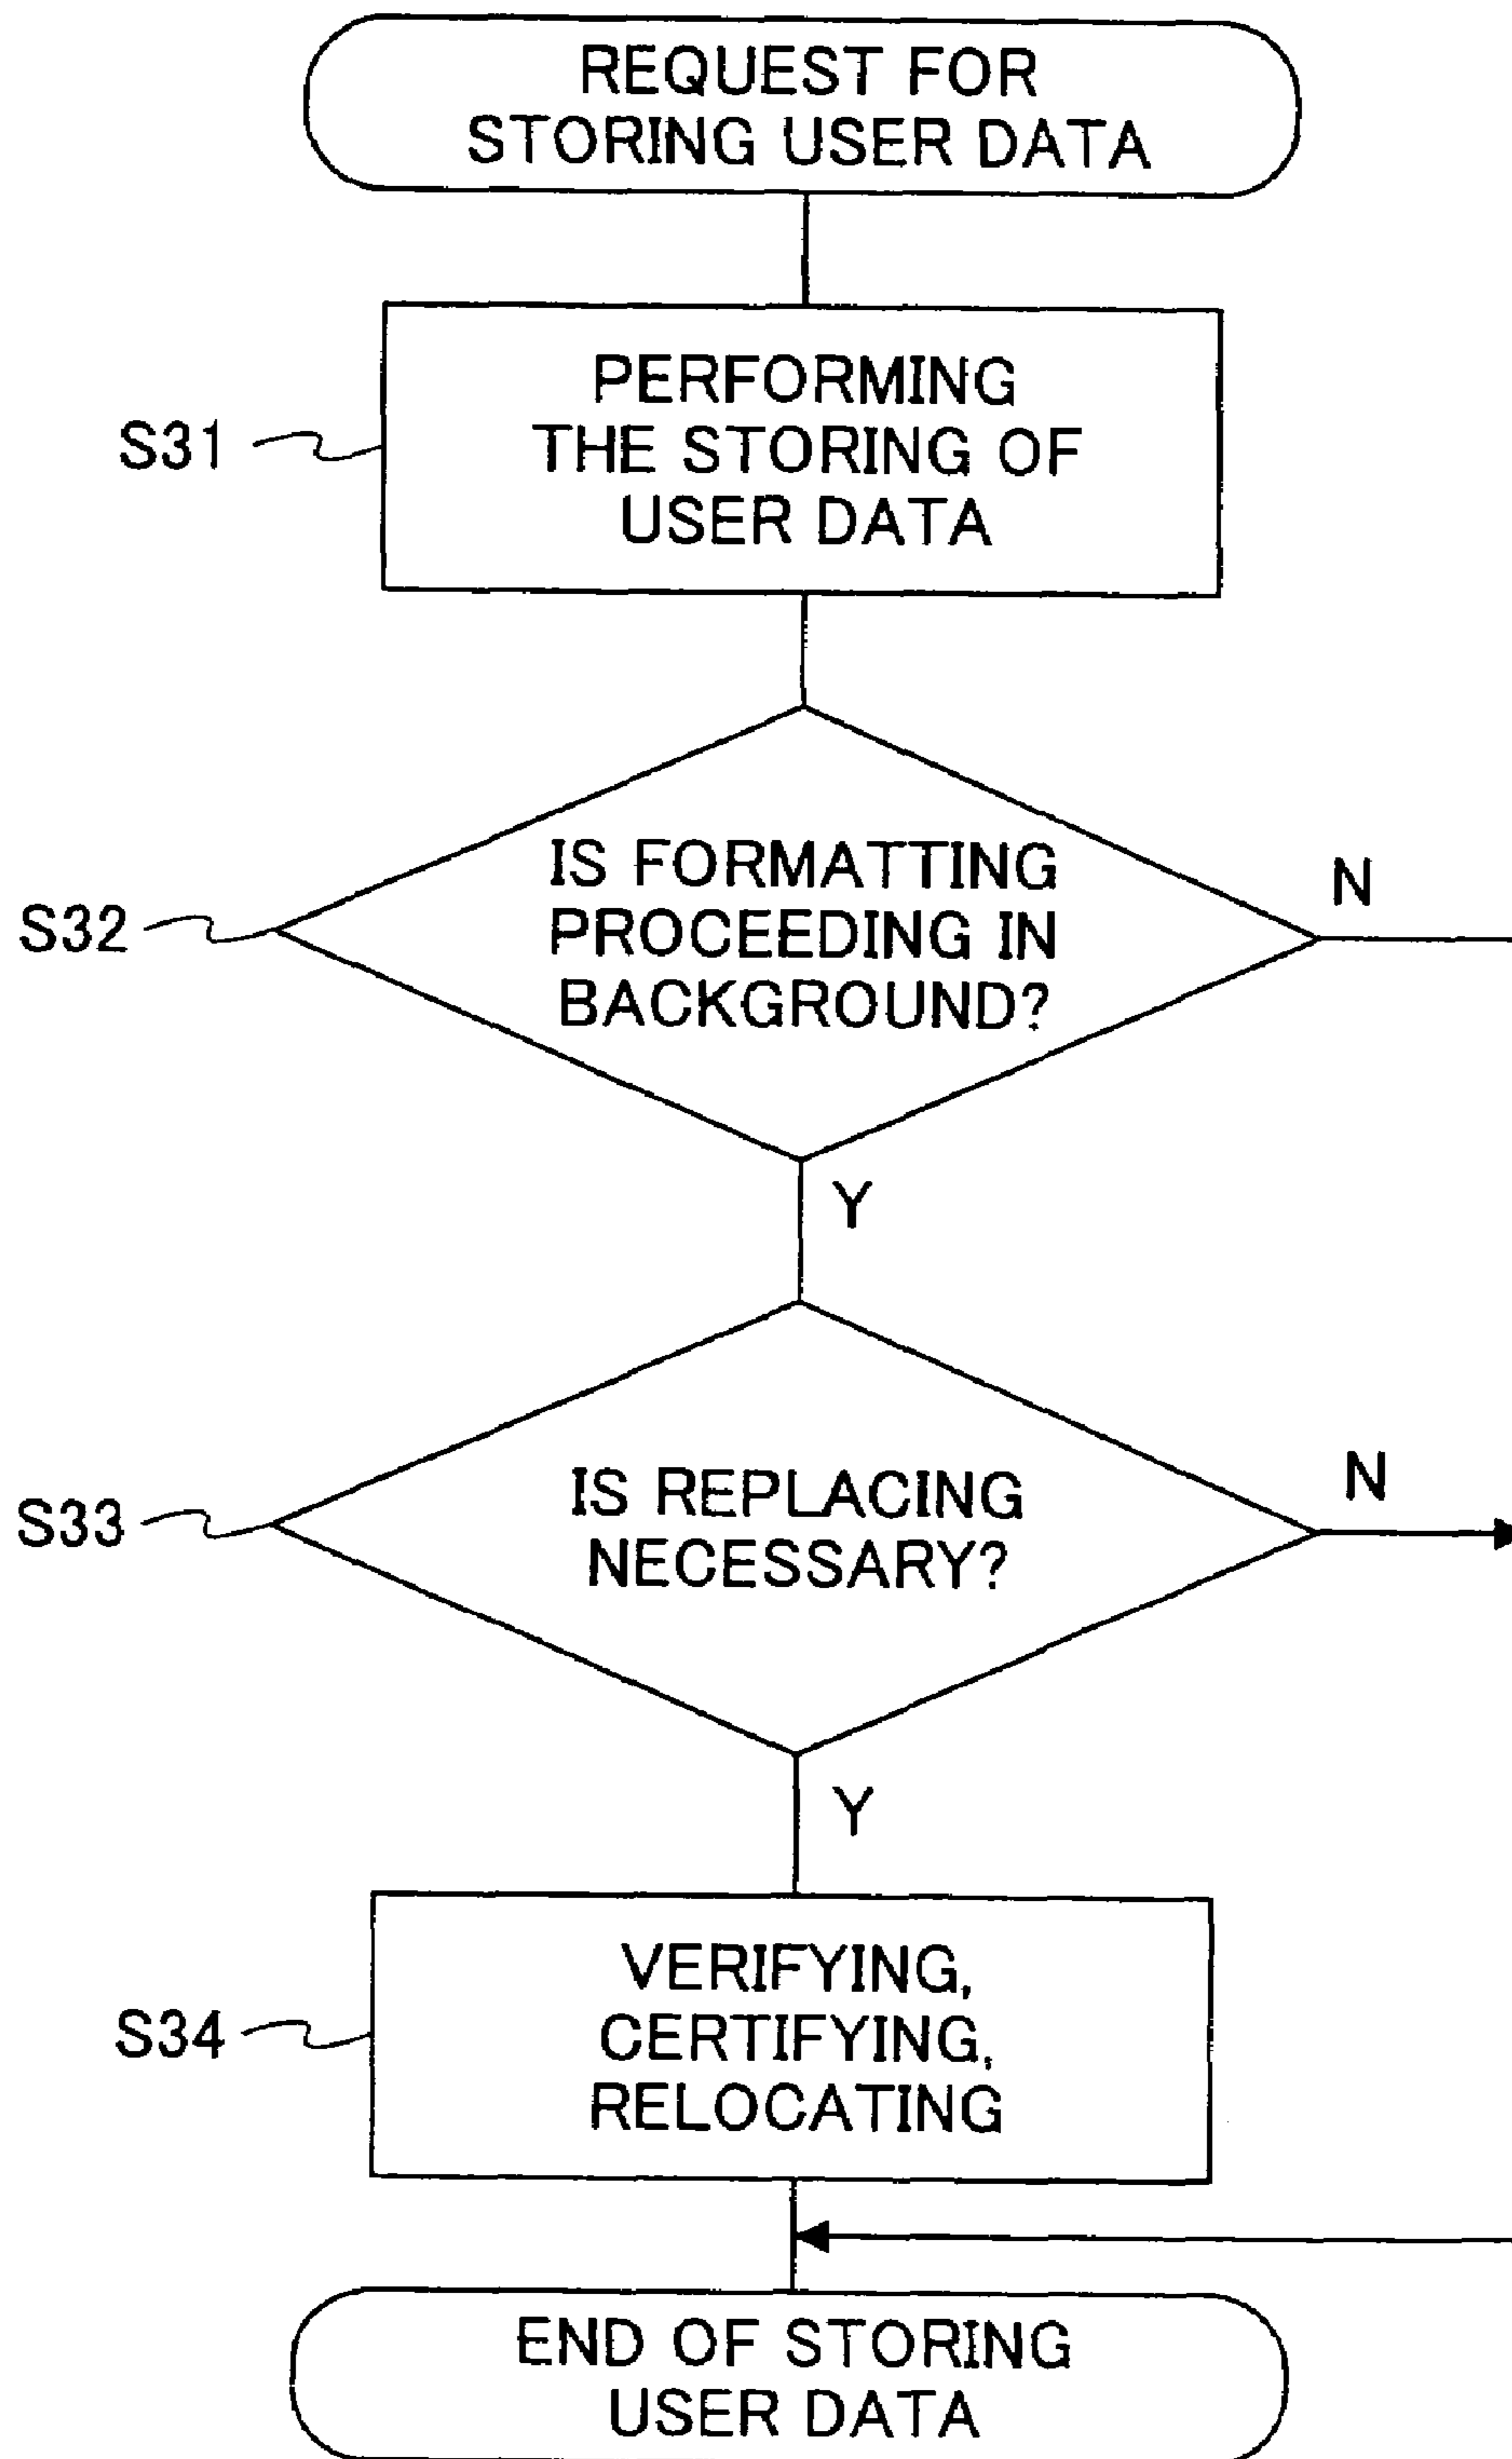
REQUEST FOR STORING USER DATA

S31

PERFORMING THE STORING OF USER DATA

S32

IS FORMATTING PROCEEDING IN BACKGROUND?

N

Y

S33

IS REPLACING NECESSARY?

N

Y

S34

VERIFYING, CERTIFYING, RELOCATING

END OF STORING USER DATA